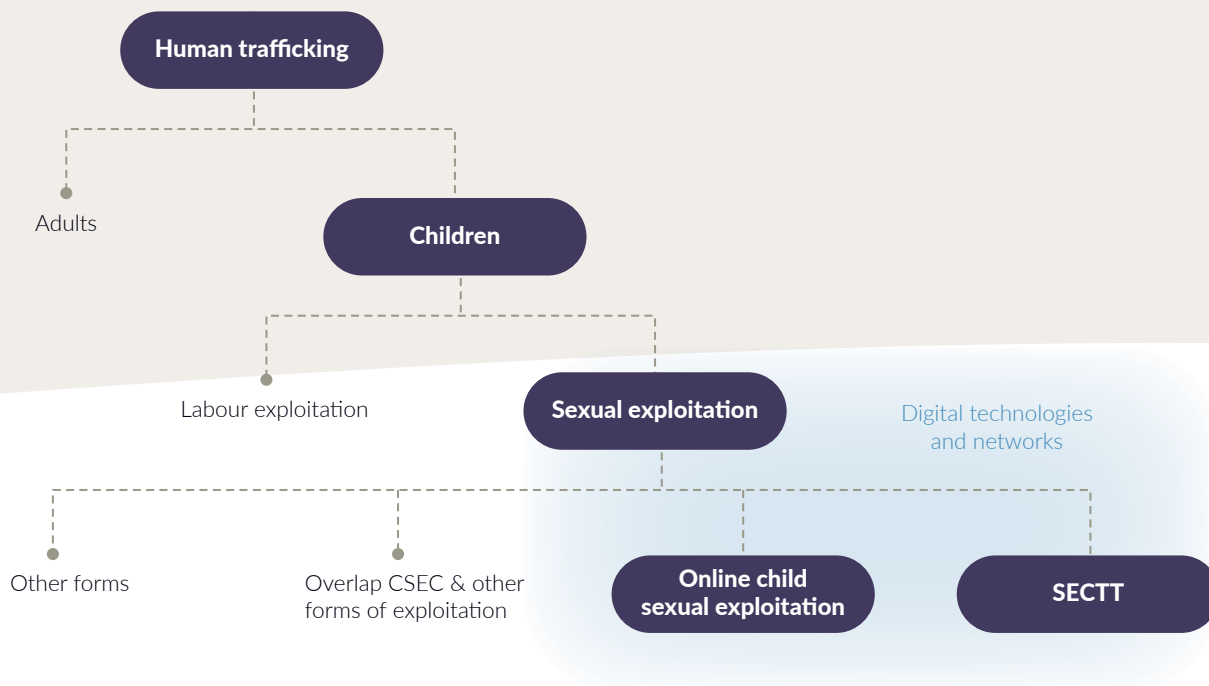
Human trafficking

Adults

Children

Labour exploitation

Sexual exploitation

Digital technologies and networks

Other forms

Overlap CSEC & other forms of exploitation

Online child sexual exploitation

SECTT